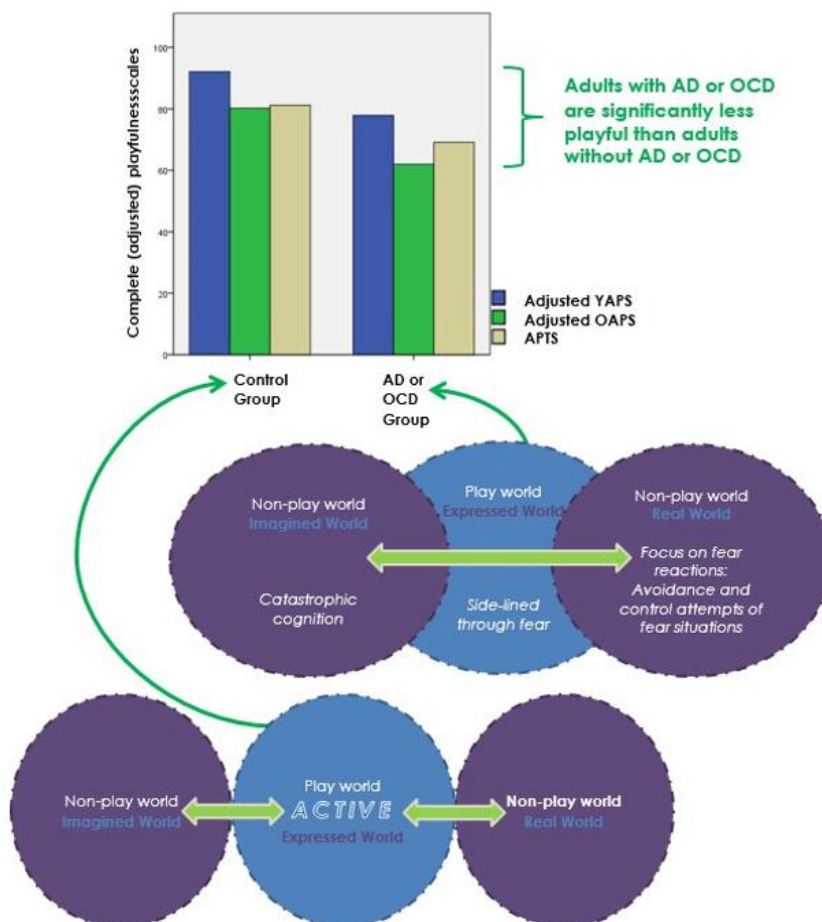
Complete (adjusted) playfulnessscales

100
80
60
40
20
0

Control Group
AD or OCD Group

Adults with AD or OCD are significantly less playful than adults without AD or OCD

Adjusted YAPS
Adjusted OAPS
APTS

Non-play world
Imagined World
Catastrophic cognition

Play world
Expressed World
Side-lined through fear

Non-play world
Real World
Focus on fear reactions: Avoidance and control attempts of fear situations

Non-play world
Imagined World

Play world
ACTIVE
Expressed World

Non-play world
Real World